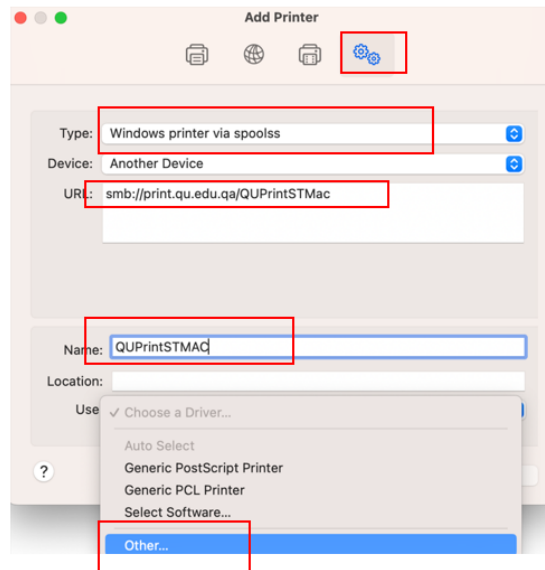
Add Printer

Type: Windows printer via spoolss

Device: Another Device

URL: smb://print.qu.edu.qa/QUPrintSTMac

Name: QUPrintSTMAC

Location:

Use

✓ Choose a Driver...

Auto Select

Generic PostScript Printer

Generic PCL Printer

Select Software...

Other...

?